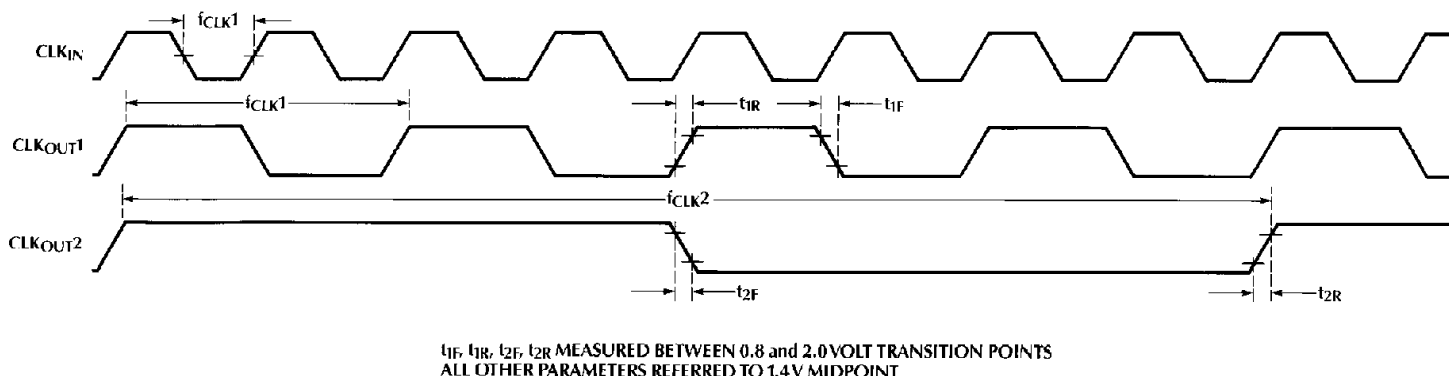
$f_{CLK}1$

$CLK_{IN}$

$f_{CLK}1$

$t_{1R}$

$t_{1F}$

$CLK_{OUT}1$

$f_{CLK}2$

$CLK_{OUT}2$

$t_{2F}$

$t_{2R}$

$t_{1F}$, $t_{1R}$, $t_{2F}$, $t_{2R}$ MEASURED BETWEEN 0.8 and 2.0 VOLT TRANSITION POINTS
ALL OTHER PARAMETERS REFERRED TO 1.4 V MIDPOINT